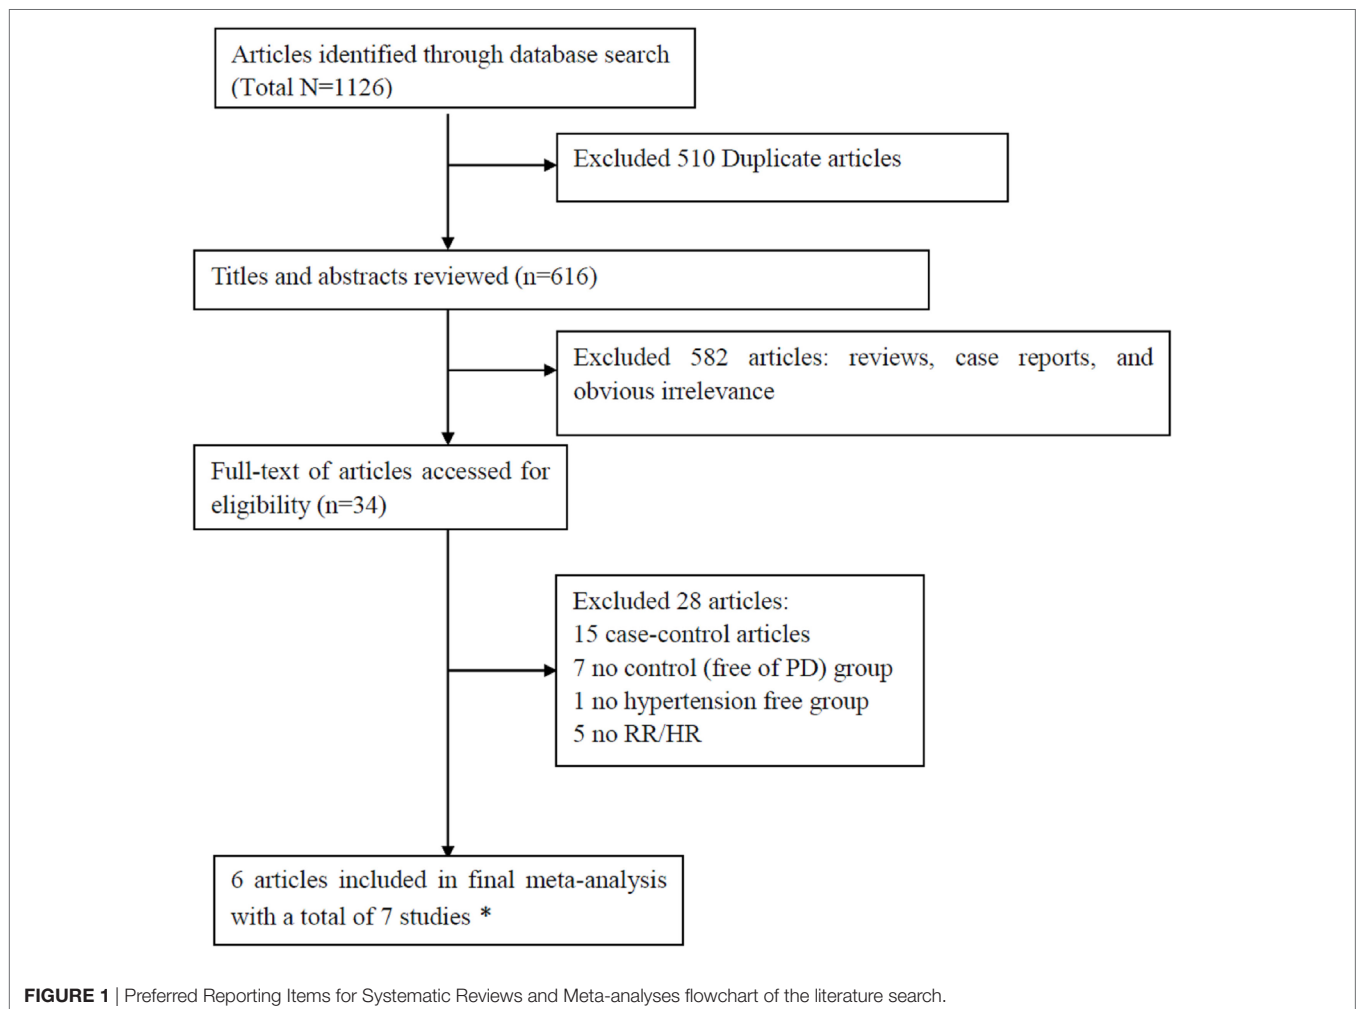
Articles identified through database search (Total N=1126)

Excluded 510 Duplicate articles

Titles and abstracts reviewed (n=616)

Excluded 582 articles: reviews, case reports, and obvious irrelevance

Full-text of articles accessed for eligibility (n=34)

Excluded 28 articles:
15 case-control articles
7 no control (free of PD) group
1 no hypertension free group
5 no RR/HR

6 articles included in final meta-analysis with a total of 7 studies *

FIGURE 1 | Preferred Reporting Items for Systematic Reviews and Meta-analyses flowchart of the literature search.